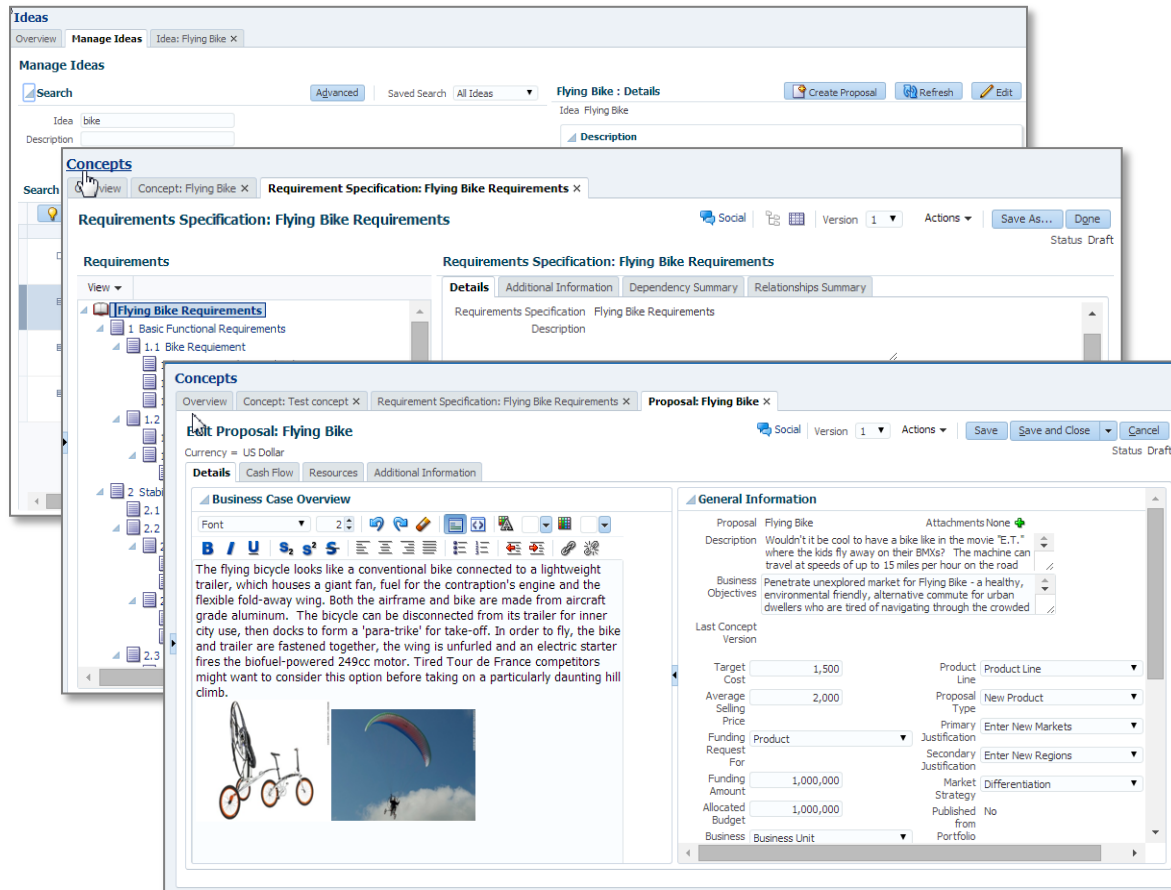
Ideas

Overview | Manage Ideas | Idea: Flying Bike ×

Manage Ideas

Search

Advanced | Saved Search | All Ideas

Idea bike

Description

Search

Flying Bike : Details

Create Proposal | Refresh | Edit

Idea Flying Bike

Description

Concepts

Overview | Concept: Flying Bike × | Requirement Specification: Flying Bike Requirements ×

Requirements Specification: Flying Bike Requirements

Social | Version 1 | Actions | Save As... | Done

Status Draft

Requirements

View

Flying Bike Requirements
1 Basic Functional Requirements
1.1 Bike Requiement
1.2
2 Stabi
2.1
2.2
2.3

Requirements Specification: Flying Bike Requirements

Details | Additional Information | Dependency Summary | Relationships Summary

Requirements Specification Flying Bike Requirements

Description

Concepts

Overview | Concept: Test concept × | Requirement Specification: Flying Bike Requirements × | Proposal: Flying Bike ×

Edit Proposal: Flying Bike

Social | Version 1 | Actions | Save | Save and Close | Cancel

Currency = US Dollar

Status Draft

Details | Cash Flow | Resources | Additional Information

Business Case Overview

Font | 2

B I U $S_2$ $S^2$ S

The flying bicycle looks like a conventional bike connected to a lightweight trailer, which houses a giant fan, fuel for the contraption's engine and the flexible fold-away wing. Both the airframe and bike are made from aircraft grade aluminum. The bicycle can be disconnected from its trailer for inner city use, then docks to form a 'para-trike' for take-off. In order to fly, the bike and trailer are fastened together, the wing is unfurled and an electric starter fires the biofuel-powered 249cc motor. Tired Tour de France competitors might want to consider this option before taking on a particularly daunting hill climb.

General Information

Proposal Flying Bike

Attachments None

Description Wouldn't it be cool to have a bike like in the movie "E.T." where the kids fly away on their BMXs? The machine can travel at speeds of up to 15 miles per hour on the road

Business Objectives Penetrate unexplored market for Flying Bike - a healthy, environmental friendly, alternative commute for urban dwellers who are tired of navigating through the crowded

Last Concept Version

Target Cost 1,500

Average Selling Price 2,000

Funding Request For Product

Funding Amount 1,000,000

Allocated Budget 1,000,000

Business Business Unit

Product Line Product Line

Proposal Type New Product

Primary Justification Enter New Markets

Secondary Justification Enter New Regions

Market Strategy Differentiation

Published from Portfolio No